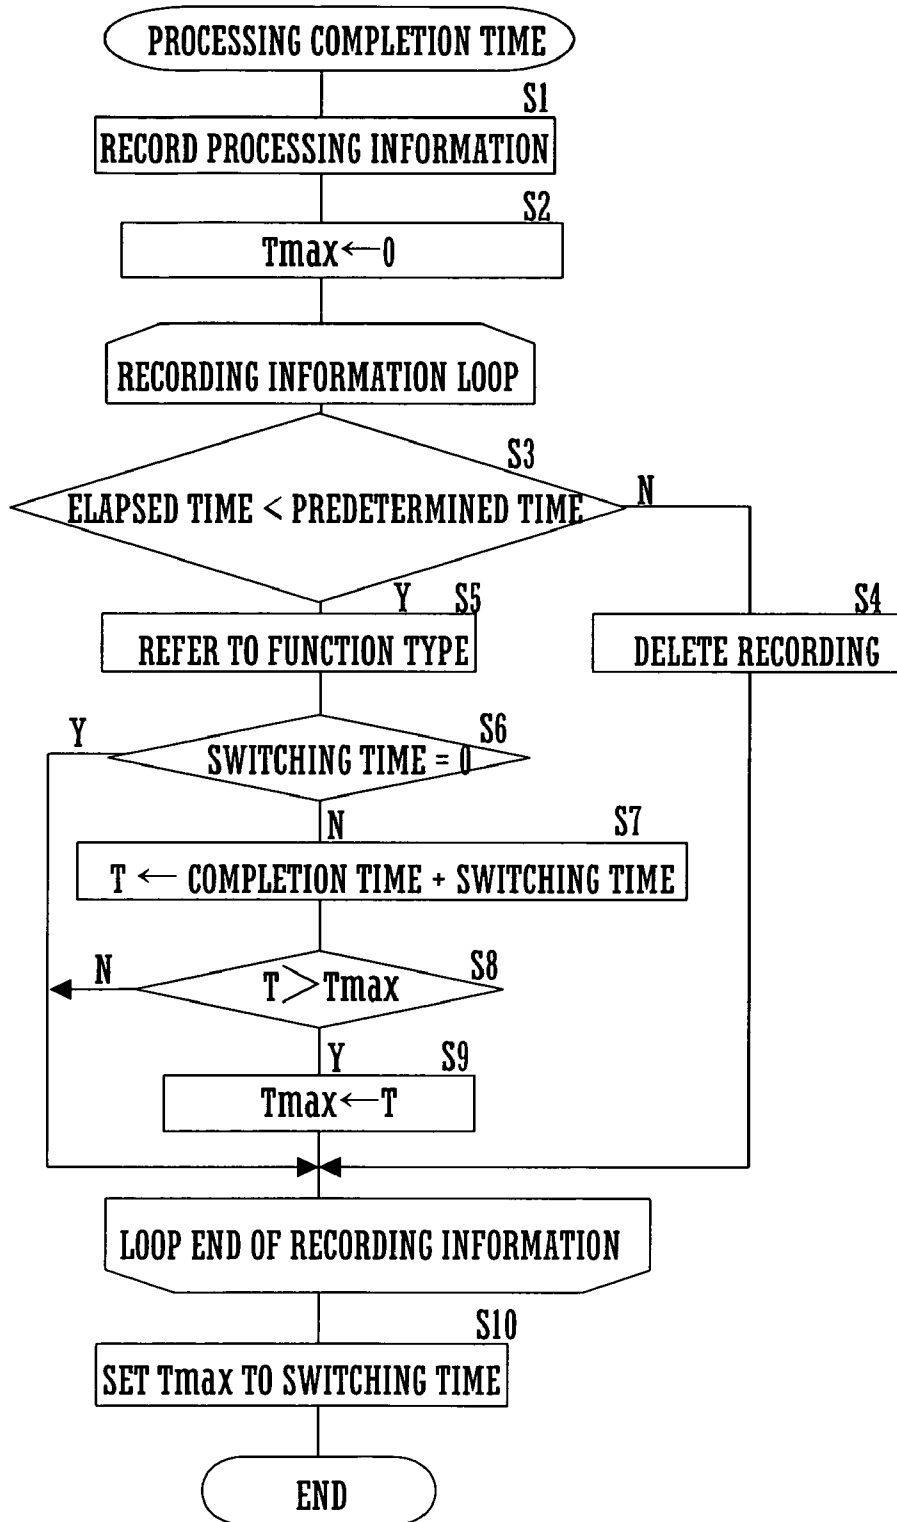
PROCESSING COMPLETION TIME

S1
RECORD PROCESSING INFORMATION

S2
Tmax←0

RECORDING INFORMATION LOOP

S3
ELAPSED TIME < PREDETERMINED TIME

N

Y
S5
REFER TO FUNCTION TYPE

S4
DELETE RECORDING

Y
S6
SWITCHING TIME = 0

N
S7
T ← COMPLETION TIME + SWITCHING TIME

N
S8
T > Tmax

Y
S9
Tmax←T

LOOP END OF RECORDING INFORMATION

S10
SET Tmax TO SWITCHING TIME

END